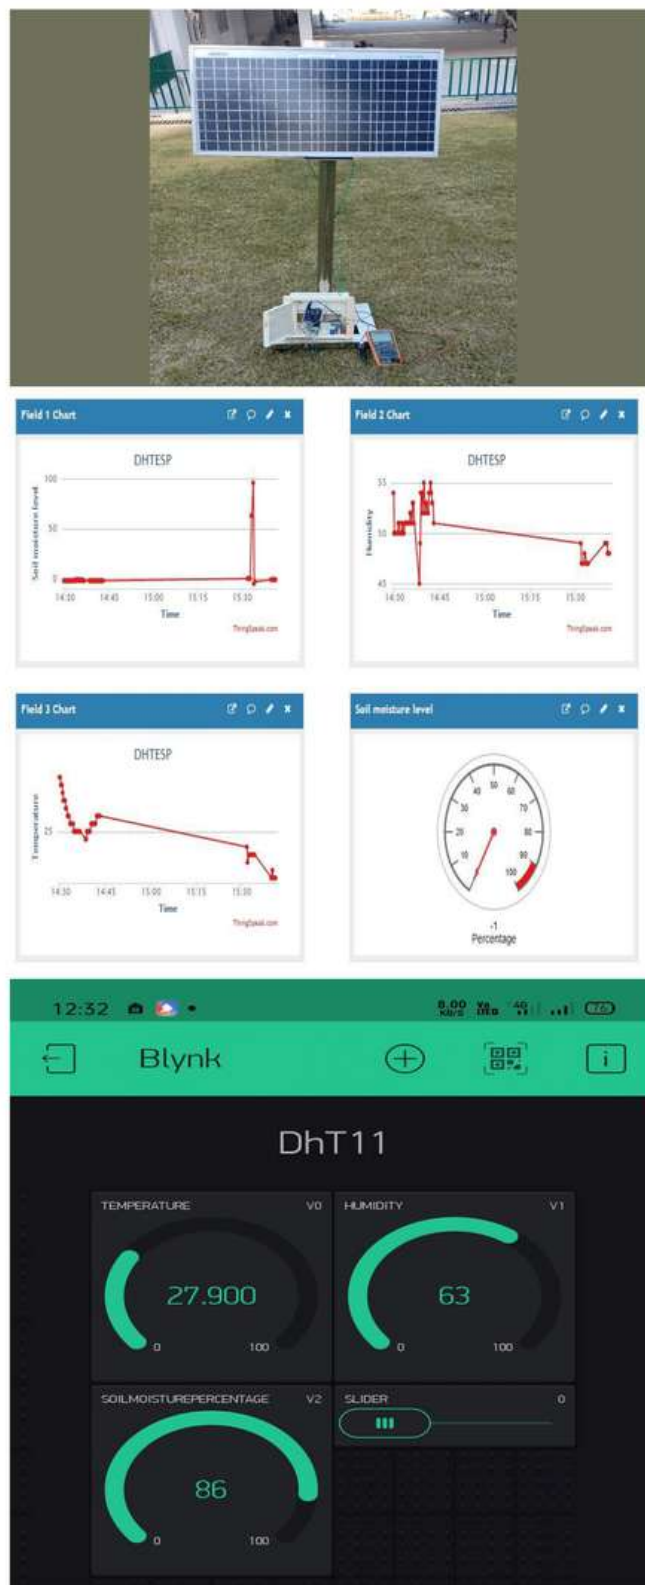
Field 1 Chart

DHTESP

Soil moisture level

100

50

0

14:30 14:45 15:00 15:15 15:30

Time

ThingSpeak.com

Field 2 Chart

DHTESP

Humidity

55

50

45

14:30 14:45 15:00 15:15 15:30

Time

ThingSpeak.com

Field 3 Chart

DHTESP

Temperature

25

14:30 14:45 15:00 15:15 15:30

Time

ThingSpeak.com

Soil moisture level

0 10 20 30 40 50 60 70 80 90 100

-1

Percentage

12:32

8.00 KB/S

Blynk

DhT11

TEMPERATURE V0

27.900

0 100

HUMIDITY V1

63

0 100

SOILMOISTUREPERCENTAGE V2

86

0 100

SLIDER 0